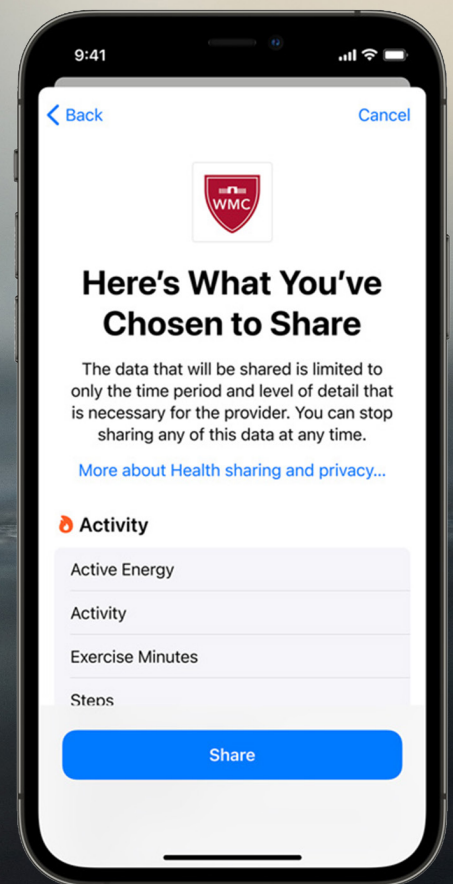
9:41

Back

Cancel

WMC

Here's What You've Chosen to Share

The data that will be shared is limited to only the time period and level of detail that is necessary for the provider. You can stop sharing any of this data at any time.

More about Health sharing and privacy...

Activity

Active Energy

Activity

Exercise Minutes

Steps

Share